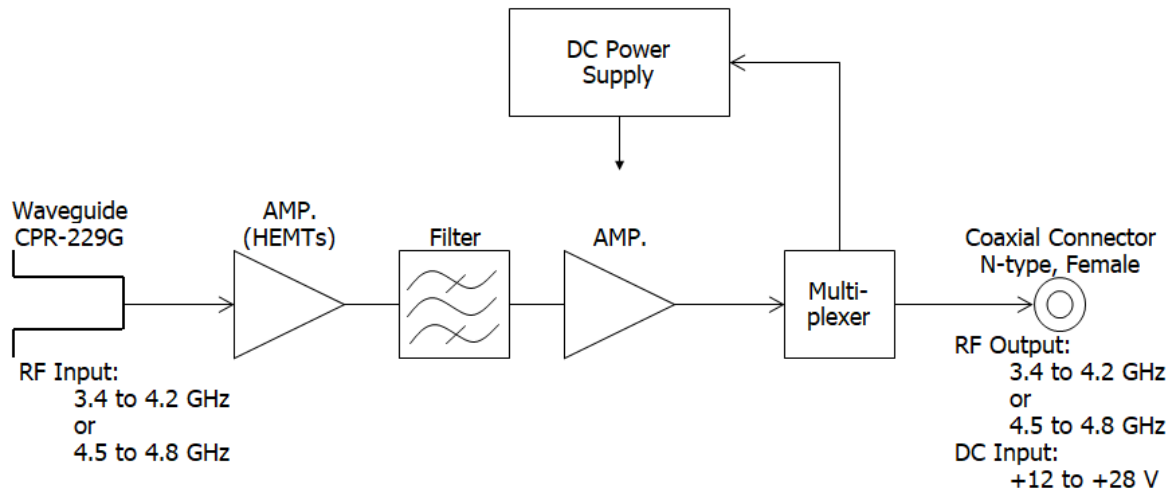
DC Power Supply

Waveguide CPR-229G

AMP. (HEMTs)

Filter

AMP.

Multiplexer

Coaxial Connector N-type, Female

RF Input:
3.4 to 4.2 GHz
or
4.5 to 4.8 GHz

RF Output:
3.4 to 4.2 GHz
or
4.5 to 4.8 GHz
DC Input:
+12 to +28 V